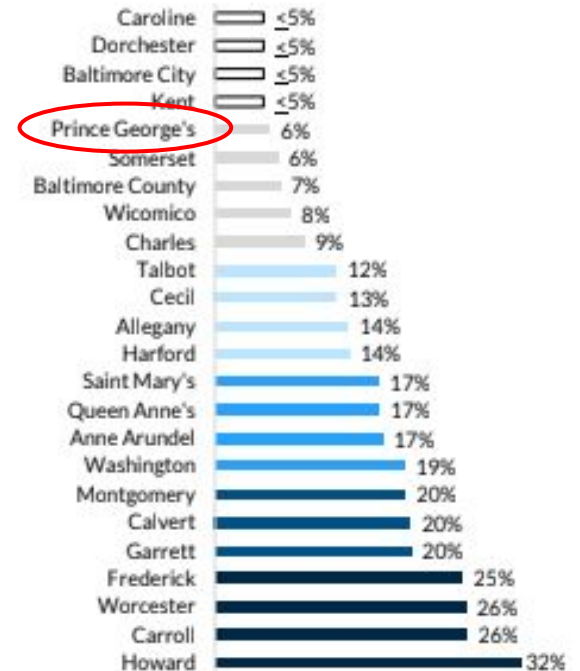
| County | Value |
|---|---|
| Caroline | <5% |
| Dorchester | <5% |
| Baltimore City | <5% |
| Kent | <5% |
| Prince George's | 6% |
| Somerset | 6% |
| Baltimore County | 7% |
| Wicomico | 8% |
| Charles | 9% |
| Talbot | 12% |
| Cecil | 13% |
| Allegany | 14% |
| Harford | 14% |
| Saint Mary's | 17% |
| Queen Anne's | 17% |
| Anne Arundel | 17% |
| Washington | 19% |
| Montgomery | 20% |
| Calvert | 20% |
| Garrett | 20% |
| Frederick | 25% |
| Worcester | 26% |
| Carroll | 26% |
| Howard | 32% |